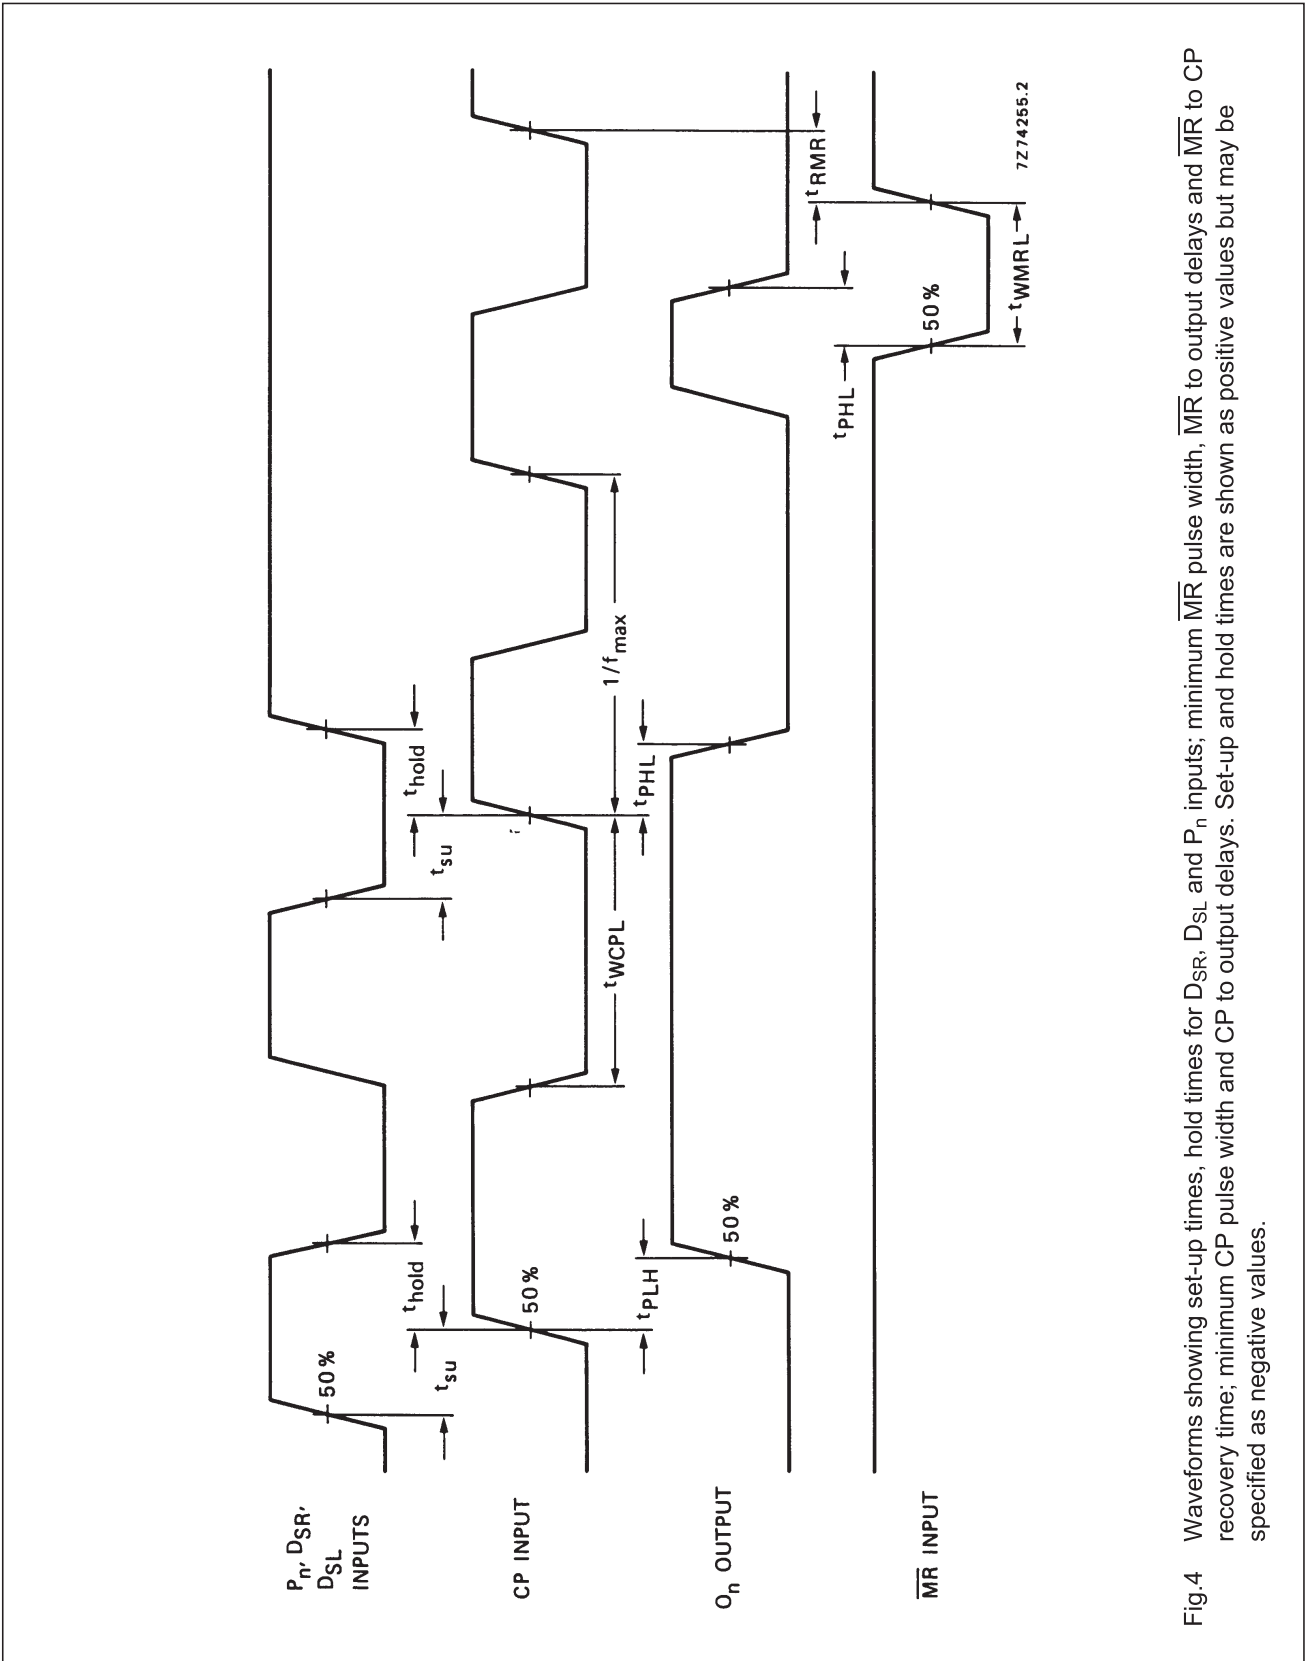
$P_n$, $D_{SR}$, $D_{SL}$ INPUTS

CP INPUT

$O_n$ OUTPUT

$\overline{MR}$ INPUT

50 %

$t_{su}$

$t_{hold}$

50 %

$t_{PLH}$

50 %

$t_{su}$

$t_{hold}$

$t_{WCPL}$

$t_{PHL}$

$1/f_{max}$

$t_{PHL}$

50 %

$t_{WMRL}$

$t_{RMR}$

7Z74255.2

Fig.4 Waveforms showing set-up times, hold times for $D_{SR}$, $D_{SL}$ and $P_n$ inputs; minimum $\overline{MR}$ pulse width, $\overline{MR}$ to output delays and $\overline{MR}$ to CP recovery time; minimum CP pulse width and CP to output delays. Set-up and hold times are shown as positive values but may be specified as negative values.